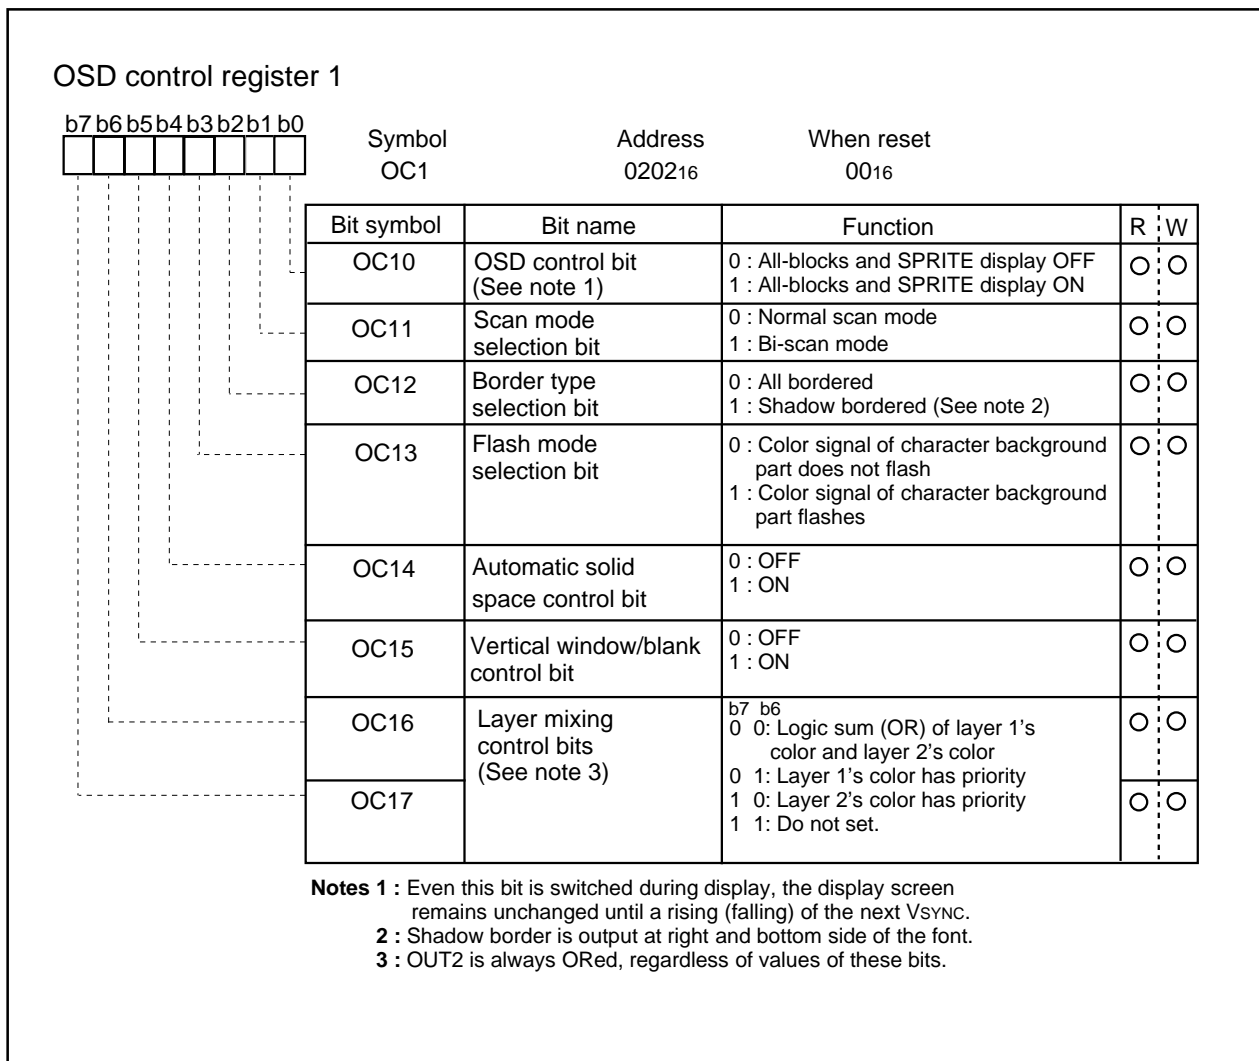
OSD control register 1

b7 b6 b5 b4 b3 b2 b1 b0

Symbol OC1

Address $0202_{16}$

When reset $00_{16}$

| Bit symbol | Bit name | Function | R | W |
|---|---|---|---|---|
| OC10 | OSD control bit (See note 1) | 0 : All-blocks and SPRITE display OFF<br>1 : All-blocks and SPRITE display ON | O | O |
| OC11 | Scan mode selection bit | 0 : Normal scan mode<br>1 : Bi-scan mode | O | O |
| OC12 | Border type selection bit | 0 : All bordered<br>1 : Shadow bordered (See note 2) | O | O |
| OC13 | Flash mode selection bit | 0 : Color signal of character background part does not flash<br>1 : Color signal of character background part flashes | O | O |
| OC14 | Automatic solid space control bit | 0 : OFF<br>1 : ON | O | O |
| OC15 | Vertical window/blank control bit | 0 : OFF<br>1 : ON | O | O |
| OC16 | Layer mixing control bits (See note 3) | b7 b6<br>0 0: Logic sum (OR) of layer 1's color and layer 2's color<br>0 1: Layer 1's color has priority<br>1 0: Layer 2's color has priority<br>1 1: Do not set. | O | O |
| OC17 | | | O | O |

Notes 1 : Even this bit is switched during display, the display screen remains unchanged until a rising (falling) of the next VSYNC.
2 : Shadow border is output at right and bottom side of the font.
3 : OUT2 is always ORed, regardless of values of these bits.